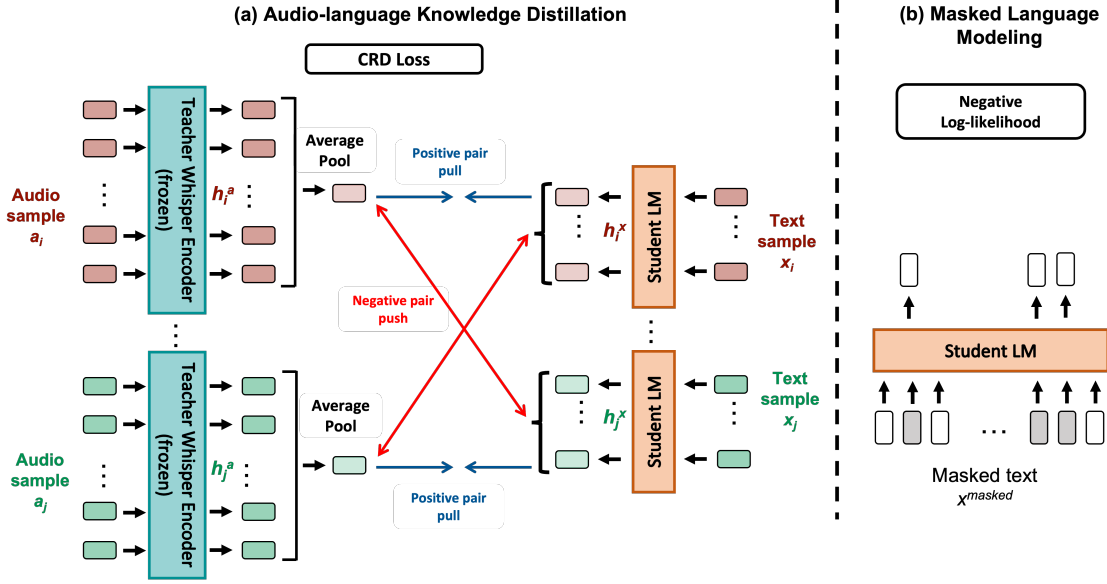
(a) Audio-language Knowledge Distillation

CRD Loss

Audio sample $a_i$

Teacher Whisper Encoder (frozen)

$h_i^a$

Average Pool

Positive pair pull

Negative pair push

$h_i^x$

Student LM

Text sample $x_i$

Audio sample $a_j$

Teacher Whisper Encoder (frozen)

$h_j^a$

Average Pool

Positive pair pull

$h_j^x$

Student LM

Text sample $x_j$

(b) Masked Language Modeling

Negative Log-likelihood

Student LM

…

Masked text $x^{masked}$